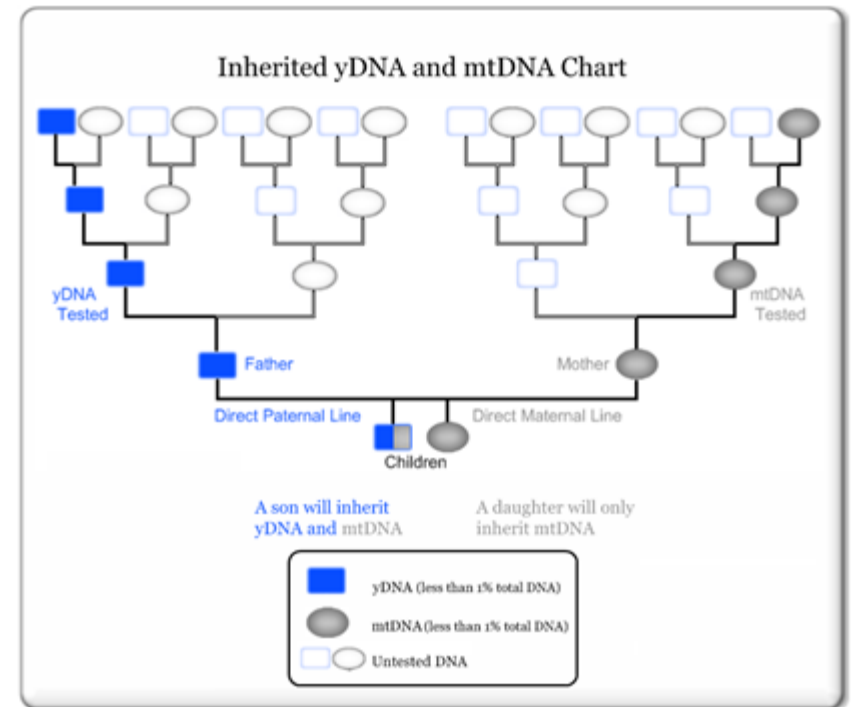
Inherited yDNA and mtDNA Chart

yDNA Tested

mtDNA Tested

Father

Mother

Direct Paternal Line

Direct Maternal Line

Children

A son will inherit yDNA and mtDNA

A daughter will only inherit mtDNA

yDNA (less than 1% total DNA)

mtDNA (less than 1% total DNA)

Untested DNA